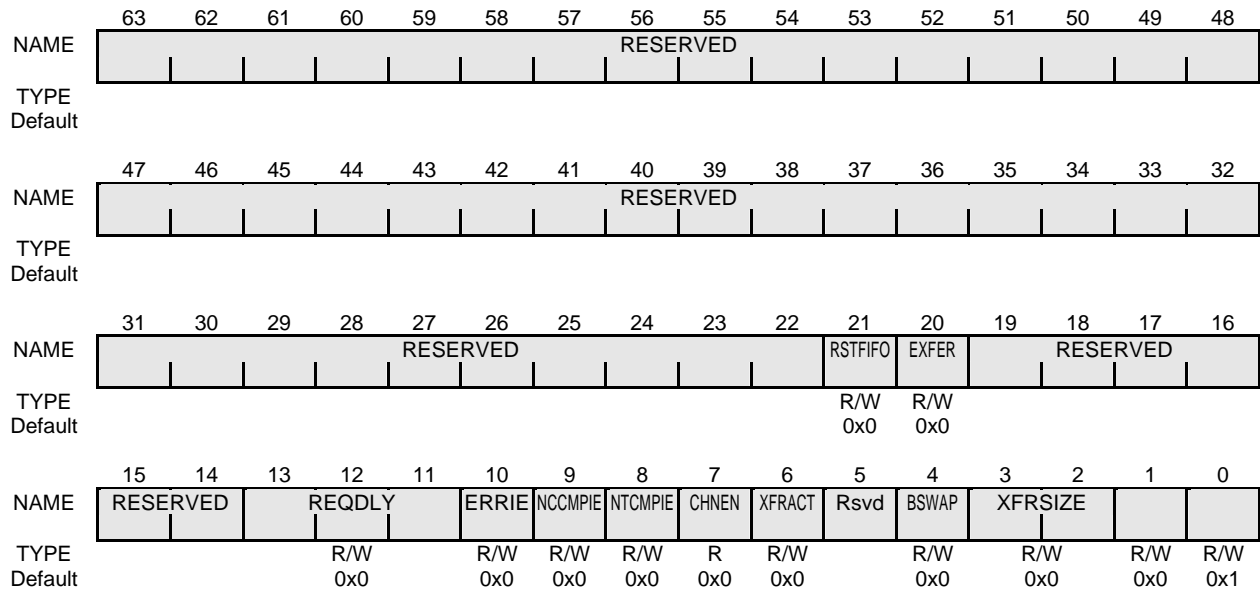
| | 63 | 62 | 61 | 60 | 59 | 58 | 57 | 56 | 55 | 54 | 53 | 52 | 51 | 50 | 49 | 48 |
|---|---|---|---|---|---|---|---|---|---|---|---|---|---|---|---|---|
| NAME | RESERVED | | | | | | | | | | | | | | | |
| TYPE | | | | | | | | | | | | | | | | |
| Default | | | | | | | | | | | | | | | | |

| | 47 | 46 | 45 | 44 | 43 | 42 | 41 | 40 | 39 | 38 | 37 | 36 | 35 | 34 | 33 | 32 |
|---|---|---|---|---|---|---|---|---|---|---|---|---|---|---|---|---|
| NAME | RESERVED | | | | | | | | | | | | | | | |
| TYPE | | | | | | | | | | | | | | | | |
| Default | | | | | | | | | | | | | | | | |

| | 31 | 30 | 29 | 28 | 27 | 26 | 25 | 24 | 23 | 22 | 21 | 20 | 19 | 18 | 17 | 16 |
|---|---|---|---|---|---|---|---|---|---|---|---|---|---|---|---|---|
| NAME | RESERVED | | | | | | | | | | RSTFIFO | EXFER | RESERVED | | | |
| TYPE | | | | | | | | | | | R/W | R/W | | | | |
| Default | | | | | | | | | | | 0x0 | 0x0 | | | | |

| | 15 | 14 | 13 | 12 | 11 | 10 | 9 | 8 | 7 | 6 | 5 | 4 | 3 | 2 | 1 | 0 |
|---|---|---|---|---|---|---|---|---|---|---|---|---|---|---|---|---|
| NAME | RESERVED | | REQDLY | | | ERRIE | NCCMPIE | NTCMPIE | CHNEN | XFRACT | Rsvd | BSWAP | XFRSIZE | | | |
| TYPE | | | | R/W | | R/W | R/W | R/W | R | R/W | | R/W | R/W | | R/W | R/W |
| Default | | | | 0x0 | | 0x0 | 0x0 | 0x0 | 0x0 | 0x0 | | 0x0 | 0x0 | | 0x0 | 0x1 |